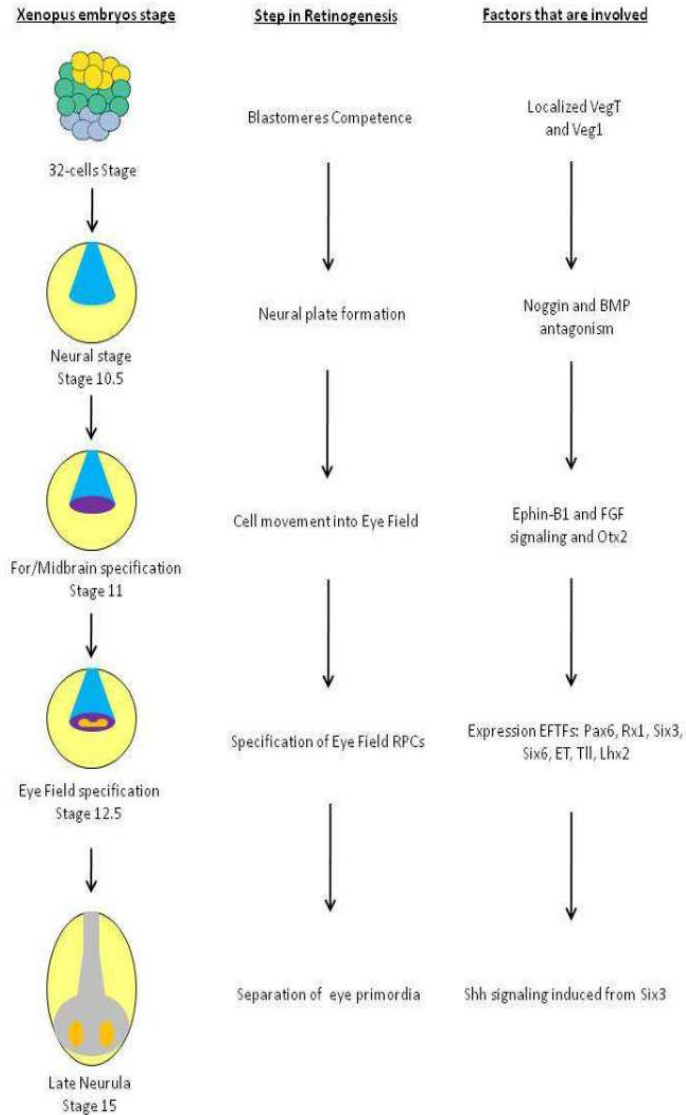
Xenopus embryos stage

32-cells Stage

Neural stage
Stage 10.5

For/Midbrain specification
Stage 11

Eye Field specification
Stage 12.5

Late Neurula
Stage 15

Step in Retinogenesis

Blastomeres Competence

Neural plate formation

Cell movement into Eye Field

Specification of Eye Field RPCs

Separation of eye primordia

Factors that are involved

Localized VegT and Veg1

Noggin and BMP antagonism

Ephin-B1 and FGF signaling and Otx2

Expression EFTFs: Pax6, Rx1, Six3, Six6, ET, Tll, Lhx2

Shh signaling induced from Six3